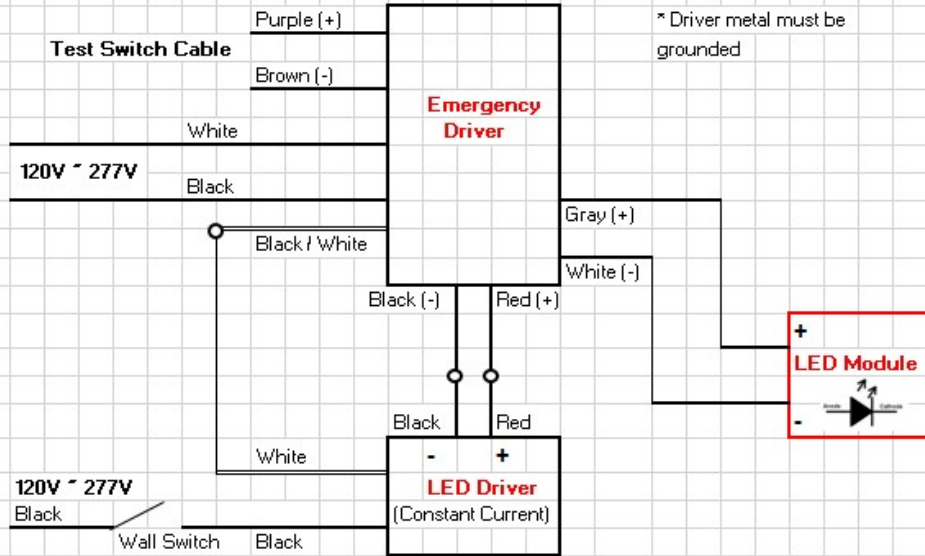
Purple (+)

Test Switch Cable

Brown (-)

White

120V ~ 277V

Black

Black / White

Emergency Driver

* Driver metal must be grounded

Gray (+)

White (-)

Black (-)

Red (+)

+

LED Module

Anode

Cathode

-

Black

Red

White

-

+

LED Driver

(Constant Current)

120V ~ 277V

Black

Wall Switch

Black